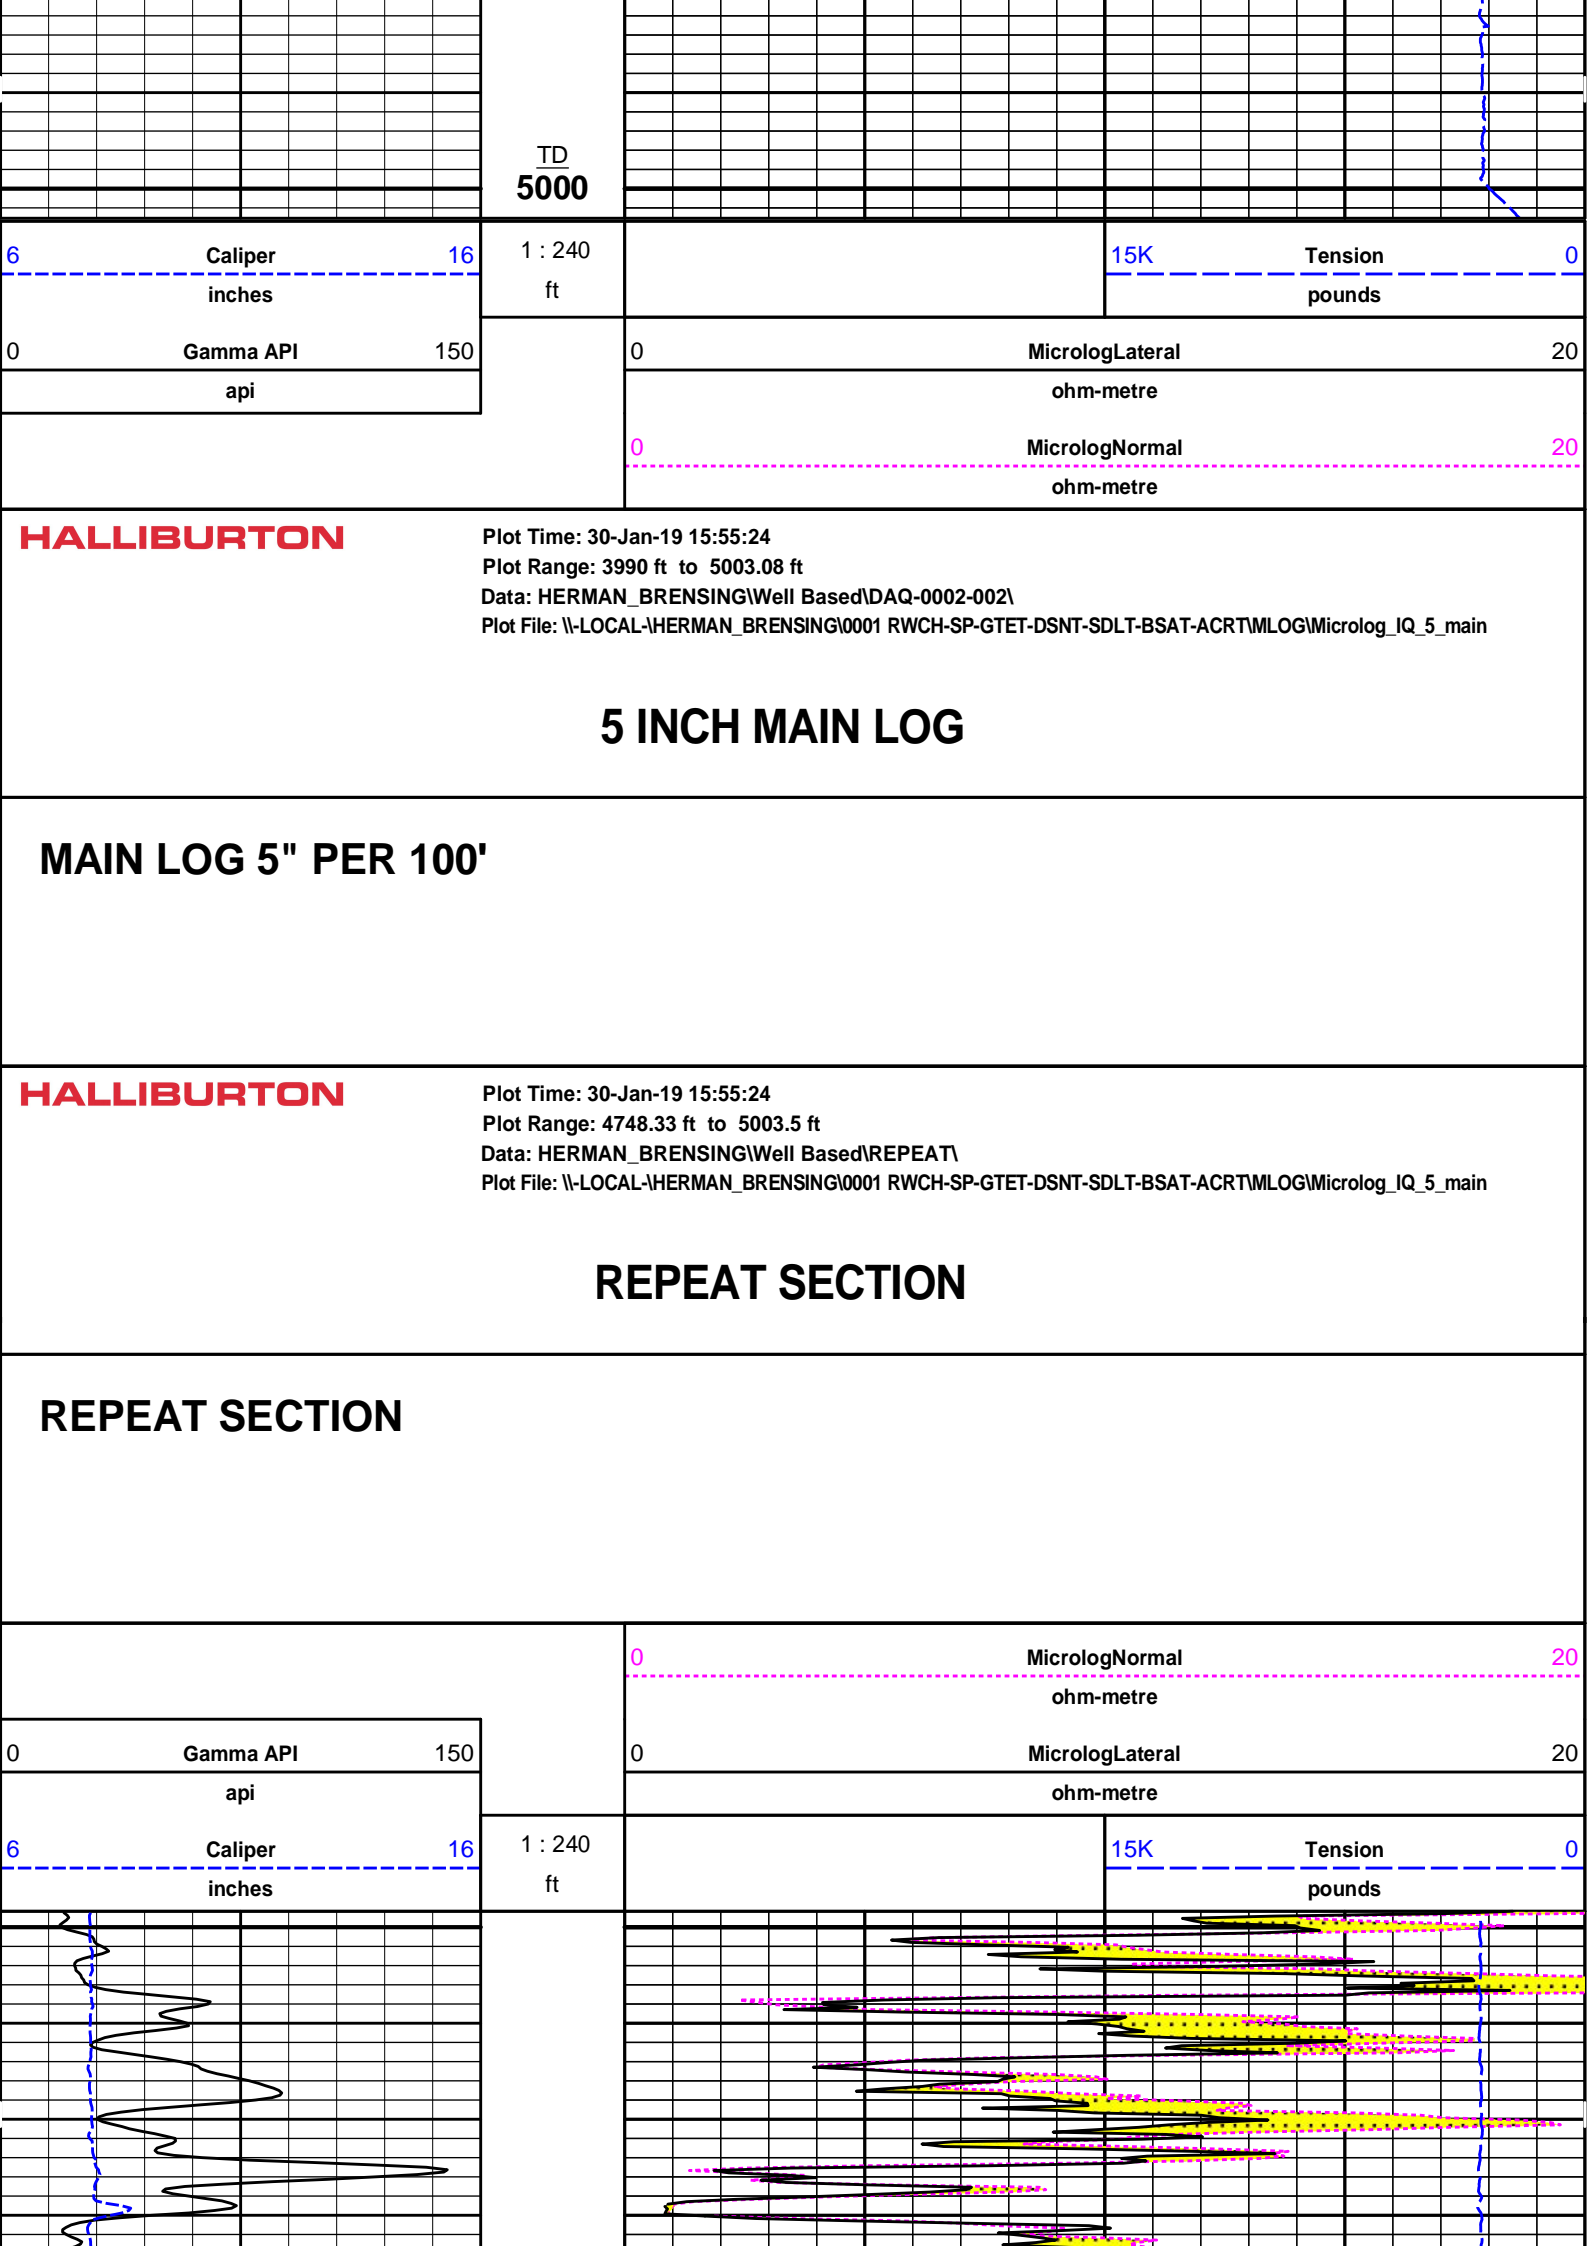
TD
5000

| 6 Caliper 16<br>inches<br>0 Gamma API 150<br>api | 1 : 240<br>ft | 15K Tension 0<br>pounds<br>0 MicrologLateral 20<br>ohm-metre<br>0 MicrologNormal 20<br>ohm-metre |
|---|---|---|

HALLIBURTON

Plot Time: 30-Jan-19 15:55:24
Plot Range: 3990 ft to 5003.08 ft
Data: HERMAN_BRENSING\Well Based\DAQ-0002-002\
Plot File: \\-LOCAL-\HERMAN_BRENSING\0001 RWCH-SP-GTET-DSNT-SDLT-BSAT-ACRT\MLOG\Microlog_IQ_5_main

5 INCH MAIN LOG

MAIN LOG 5" PER 100'

HALLIBURTON

Plot Time: 30-Jan-19 15:55:24
Plot Range: 4748.33 ft to 5003.5 ft
Data: HERMAN_BRENSING\Well Based\REPEAT\
Plot File: \\-LOCAL-\HERMAN_BRENSING\0001 RWCH-SP-GTET-DSNT-SDLT-BSAT-ACRT\MLOG\Microlog_IQ_5_main

REPEAT SECTION

REPEAT SECTION

| 0 Gamma API 150<br>api<br>6 Caliper 16<br>inches | 1 : 240<br>ft | 0 MicrologNormal 20<br>ohm-metre<br>0 MicrologLateral 20<br>ohm-metre<br>15K Tension 0<br>pounds |
|---|---|---|